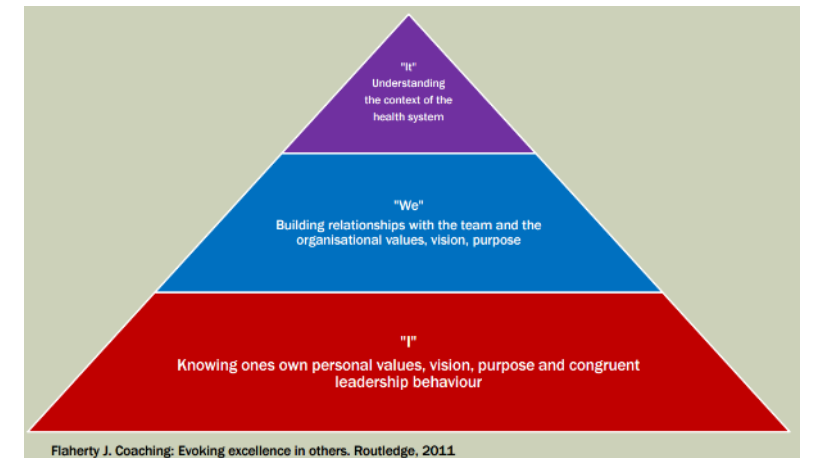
"It"
Understanding the context of the health system

"We"
Building relationships with the team and the organisational values, vision, purpose

"I"
Knowing ones own personal values, vision, purpose and congruent leadership behaviour

Flaherty J. Coaching: Evoking excellence in others. Routledge, 2011